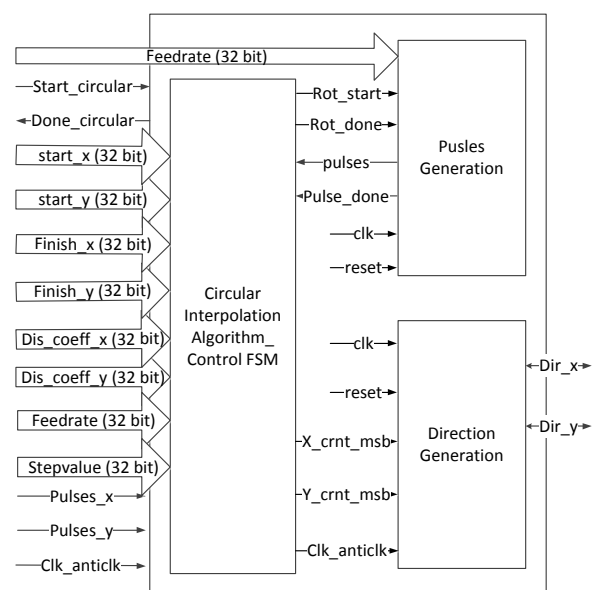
Feedrate (32 bit)

Start_circular

Done_circular

start_x (32 bit)

start_y (32 bit)

Finish_x (32 bit)

Finish_y (32 bit)

Dis_coeff_x (32 bit)

Dis_coeff_y (32 bit)

Feedrate (32 bit)

Stepvalue (32 bit)

Pulses_x

Pulses_y

Clk_anticlk

Circular Interpolation Algorithm_ Control FSM

Rot_start

Rot_done

pulses

Pulse_done

clk

reset

Pusles Generation

clk

reset

X_crnt_msb

Y_crnt_msb

Clk_anticlk

Direction Generation

Dir_x

Dir_y